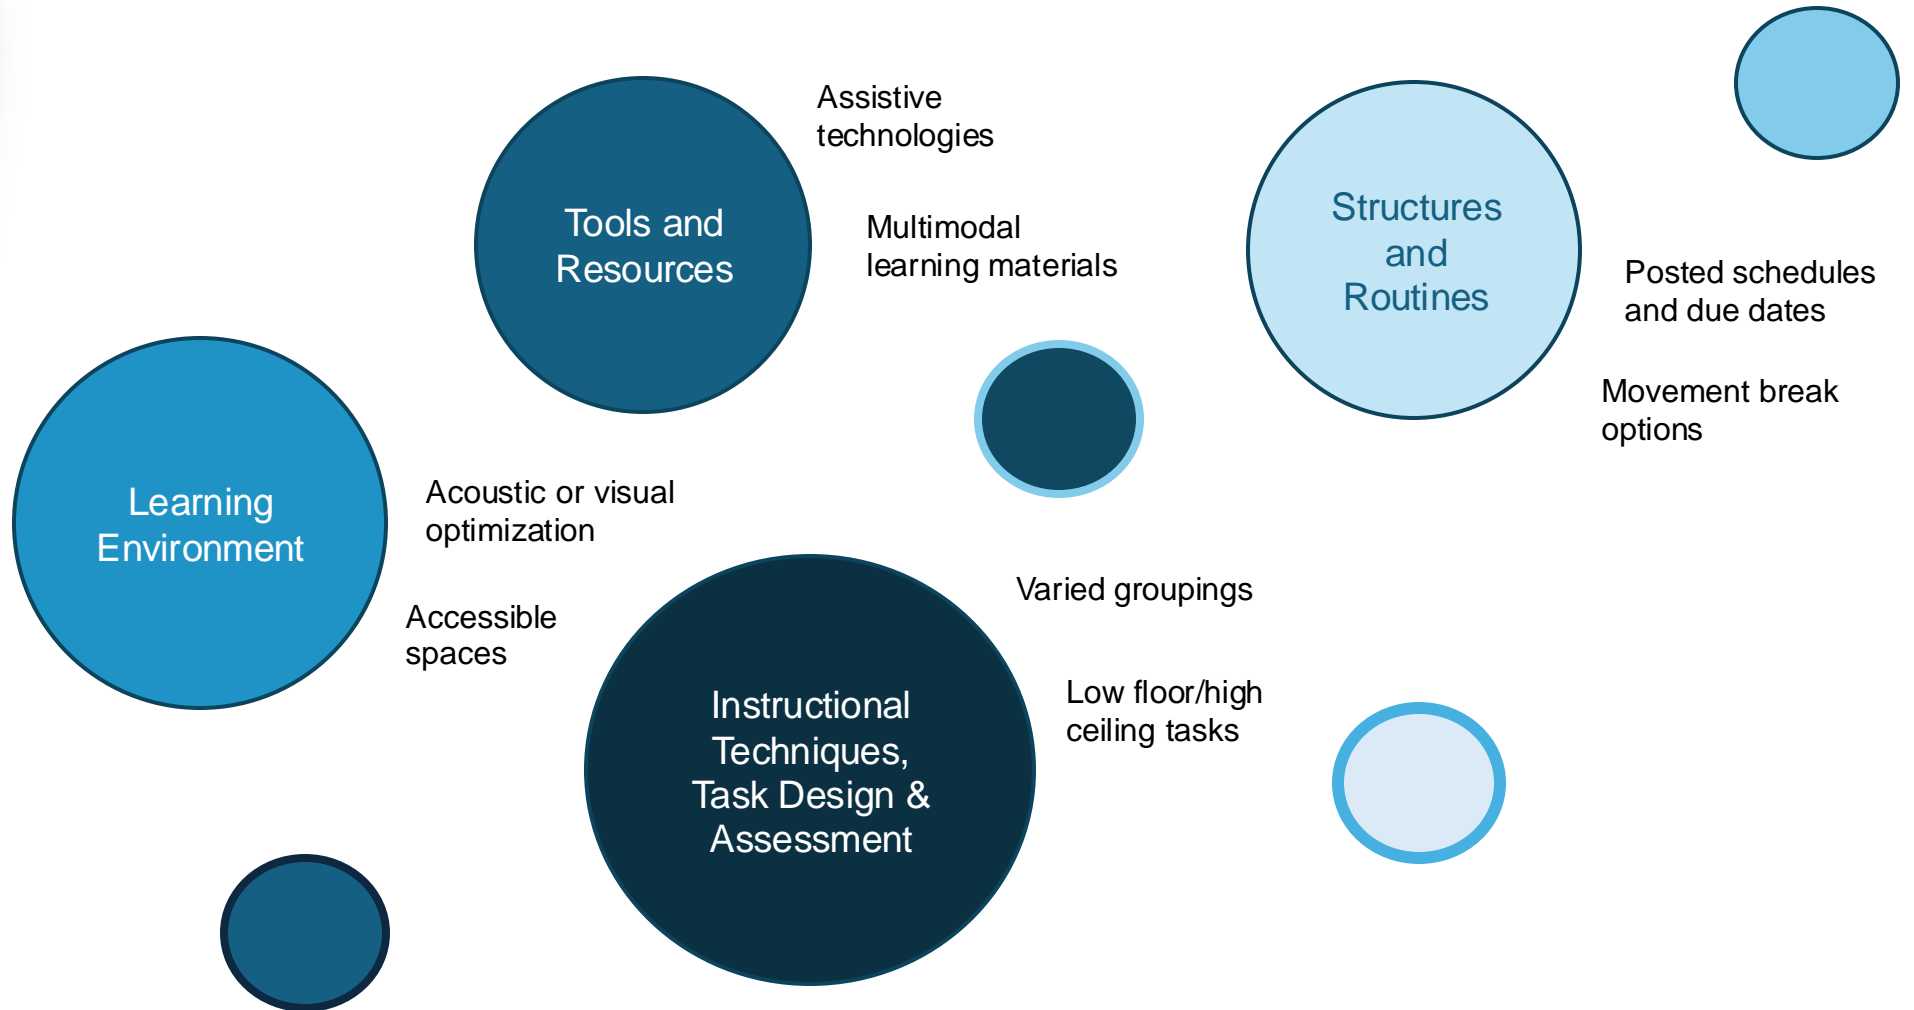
Tools and Resources

Assistive technologies

Multimodal learning materials

Structures and Routines

Posted schedules and due dates

Movement break options

Learning Environment

Acoustic or visual optimization

Accessible spaces

Instructional Techniques, Task Design & Assessment

Varied groupings

Low floor/high ceiling tasks